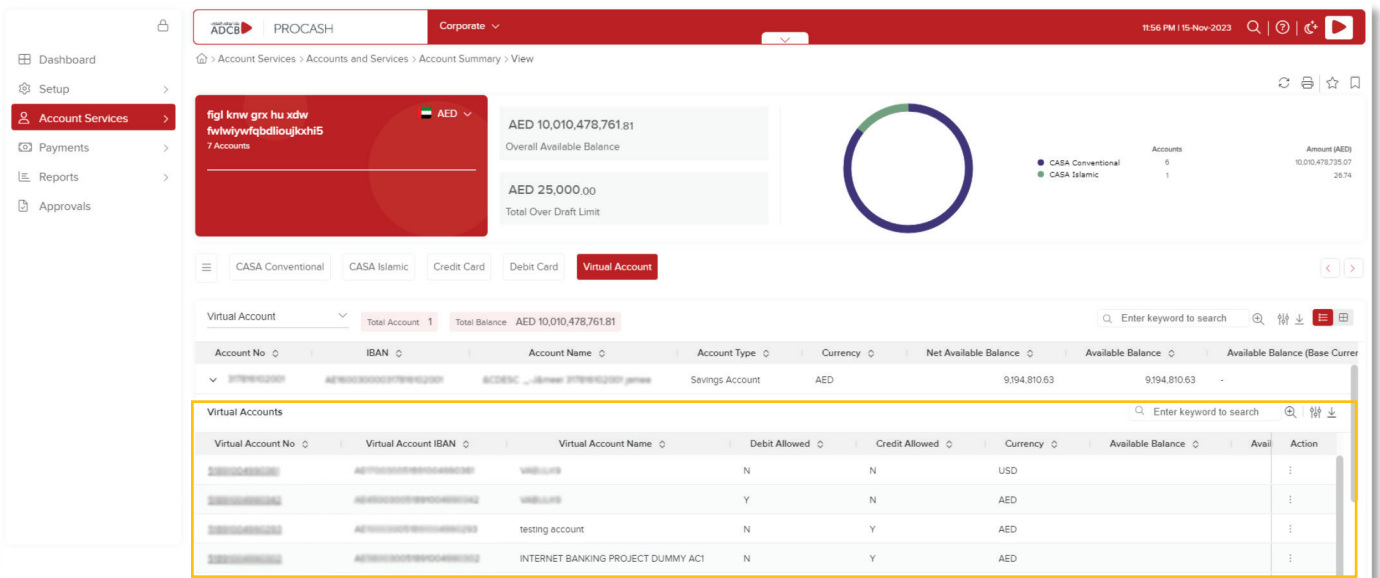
ADCB PROCASH

Corporate

11:56 PM | 15-Nov-2023

Dashboard
Setup
Account Services
Payments
Reports
Approvals

Account Services > Accounts and Services > Account Summary > View

figl knw grx hu xdw fwlwiywfqbdlioujkxhi5
7 Accounts

AED

AED 10,010,478,761.81
Overall Available Balance

AED 25,000.00
Total Over Draft Limit

| | Accounts | Amount (AED) |
|---|---|---|
| CASA Conventional | 6 | 10,010,478,735.07 |
| CASA Islamic | 1 | 26.74 |

CASA Conventional | CASA Islamic | Credit Card | Debit Card | Virtual Account

Virtual Account | Total Account 1 | Total Balance AED 10,010,478,761.81

Enter keyword to search

| Account No | IBAN | Account Name | Account Type | Currency | Net Available Balance | Available Balance | Available Balance (Base Curren |
|---|---|---|---|---|---|---|---|
| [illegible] | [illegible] | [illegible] | Savings Account | AED | 9,194,810.63 | 9,194,810.63 | - |

Virtual Accounts

Enter keyword to search

| Virtual Account No | Virtual Account IBAN | Virtual Account Name | Debit Allowed | Credit Allowed | Currency | Available Balance | Avail | Action |
|---|---|---|---|---|---|---|---|---|
| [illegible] | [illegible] | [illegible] | N | N | USD | | | |
| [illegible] | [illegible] | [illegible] | Y | N | AED | | | |
| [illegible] | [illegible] | testing account | N | Y | AED | | | |
| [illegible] | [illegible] | INTERNET BANKING PROJECT DUMMY AC1 | N | Y | AED | | | |